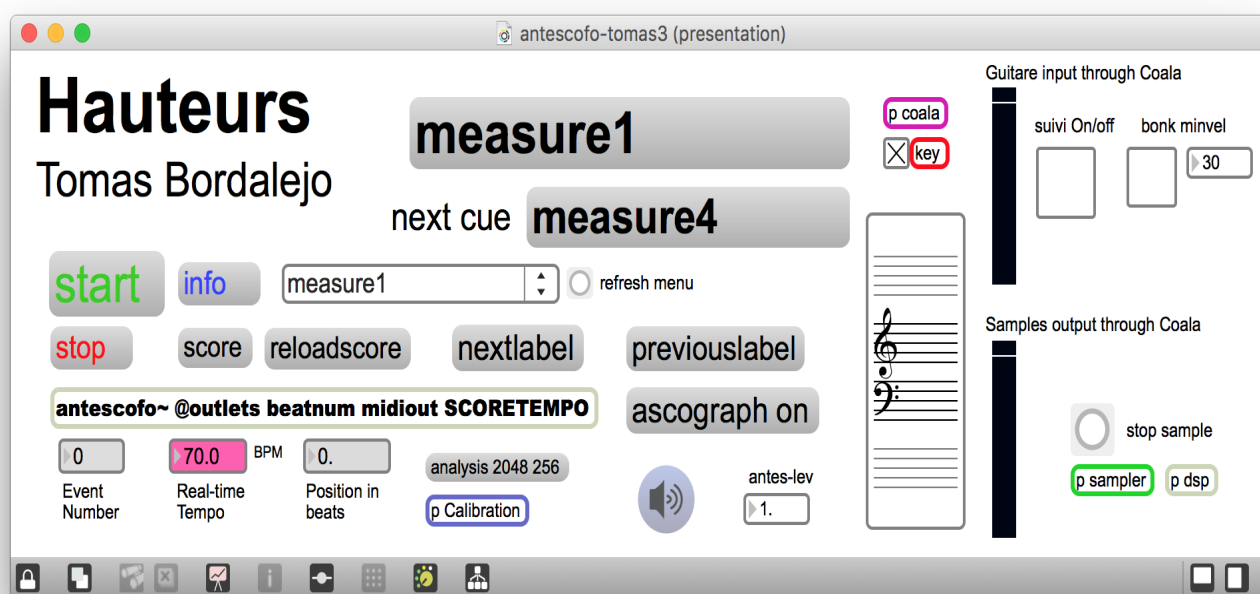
antescofo-tomas3 (presentation)

Hauteurs
Tomas Bordalejo

measure1

next cue measure4

p coala
key

Guitare input through Coala
suivi On/off
bonk minvel
30

start
info
measure1
refresh menu

stop
score
reloadscore
nextlabel
previouslabel

Samples output through Coala

antescofo~ @outlets beatnum midiout SCORETEMPO
ascograph on

stop sample

0
70.0
BPM
0.
analysis 2048 256
Event Number
Real-time Tempo
Position in beats
p Calibration
antes-lev
1.
p sampler
p dsp